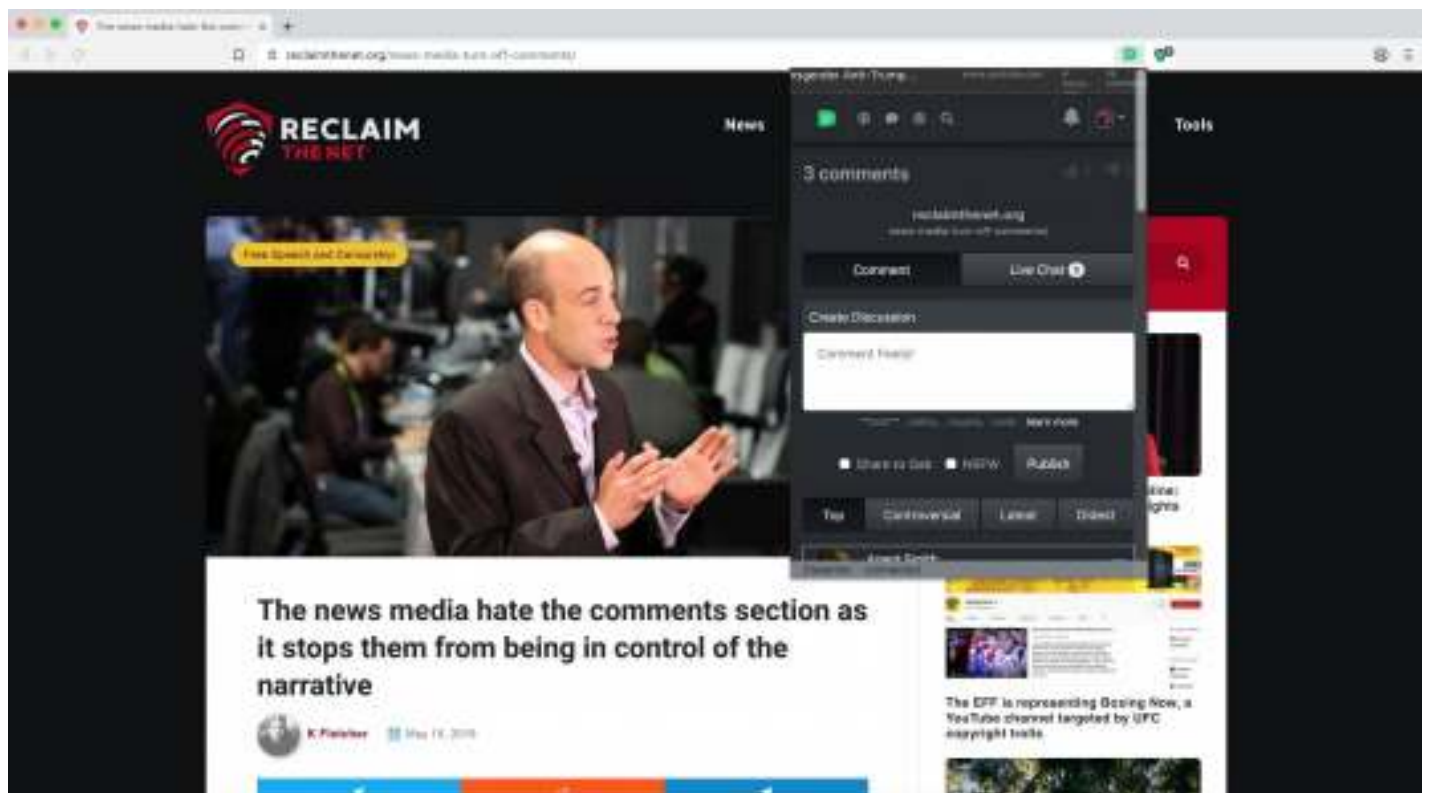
The news media hate the com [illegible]

reclaimthenet.org/news-media-turn-off-comments/

RECLAIM THE NET

News

Tools

Free Speech and Censorship

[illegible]

3 comments

reclaimthenet.org

news-media-turn-off-comments

Comment

Live Chat

Create Discussion

Comment Field

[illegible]

Share to Gab

NSFW

Publish

Top

Controversial

Latest

Oldest

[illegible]

The news media hate the comments section as it stops them from being in control of the narrative

K Fletcher

May 15, 2019

The EFF is representing Boxing Now, a YouTube channel targeted by UFC copyright trolls